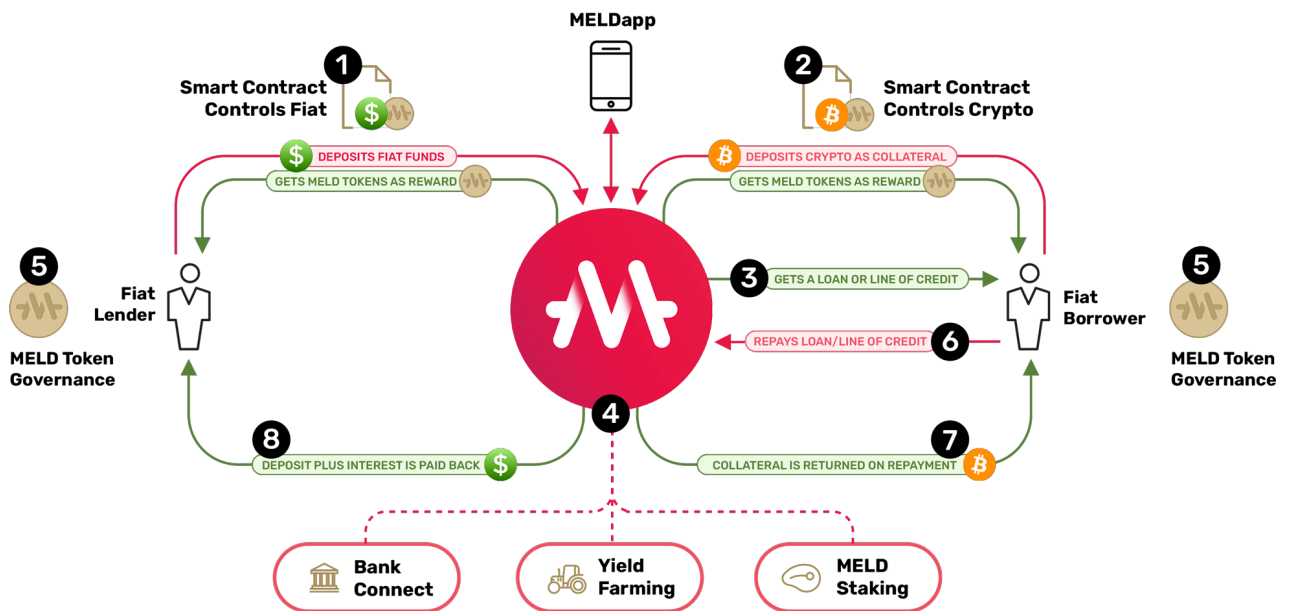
MELDapp

1
Smart Contract Controls Fiat

2
Smart Contract Controls Crypto

DEPOSITS FIAT FUNDS
GETS MELD TOKENS AS REWARD

DEPOSITS CRYPTO AS COLLATERAL
GETS MELD TOKENS AS REWARD

5
MELD Token Governance

Fiat Lender

3
GETS A LOAN OR LINE OF CREDIT

REPAYS LOAN/LINE OF CREDIT
6

Fiat Borrower

5
MELD Token Governance

4

8
DEPOSIT PLUS INTEREST IS PAID BACK

7
COLLATERAL IS RETURNED ON REPAYMENT

Bank Connect

Yield Farming

MELD Staking